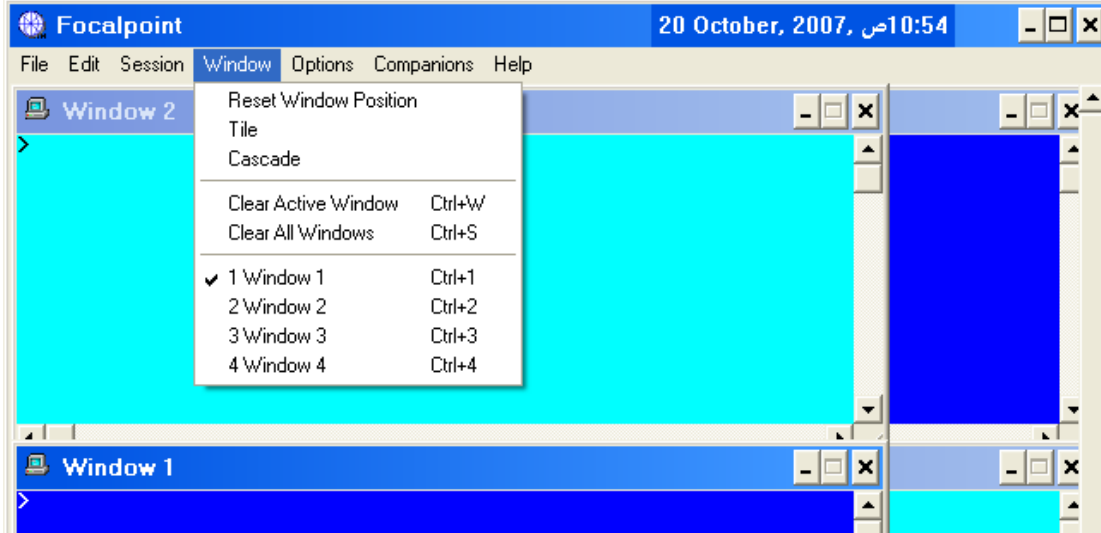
Focalpoint

20 October, 2007, ص10:54

File Edit Session Window Options Companions Help

Window 2

>

Reset Window Position
Tile
Cascade

Clear Active Window Ctrl+W
Clear All Windows Ctrl+S

✔ 1 Window 1 Ctrl+1
2 Window 2 Ctrl+2
3 Window 3 Ctrl+3
4 Window 4 Ctrl+4

Window 1

>